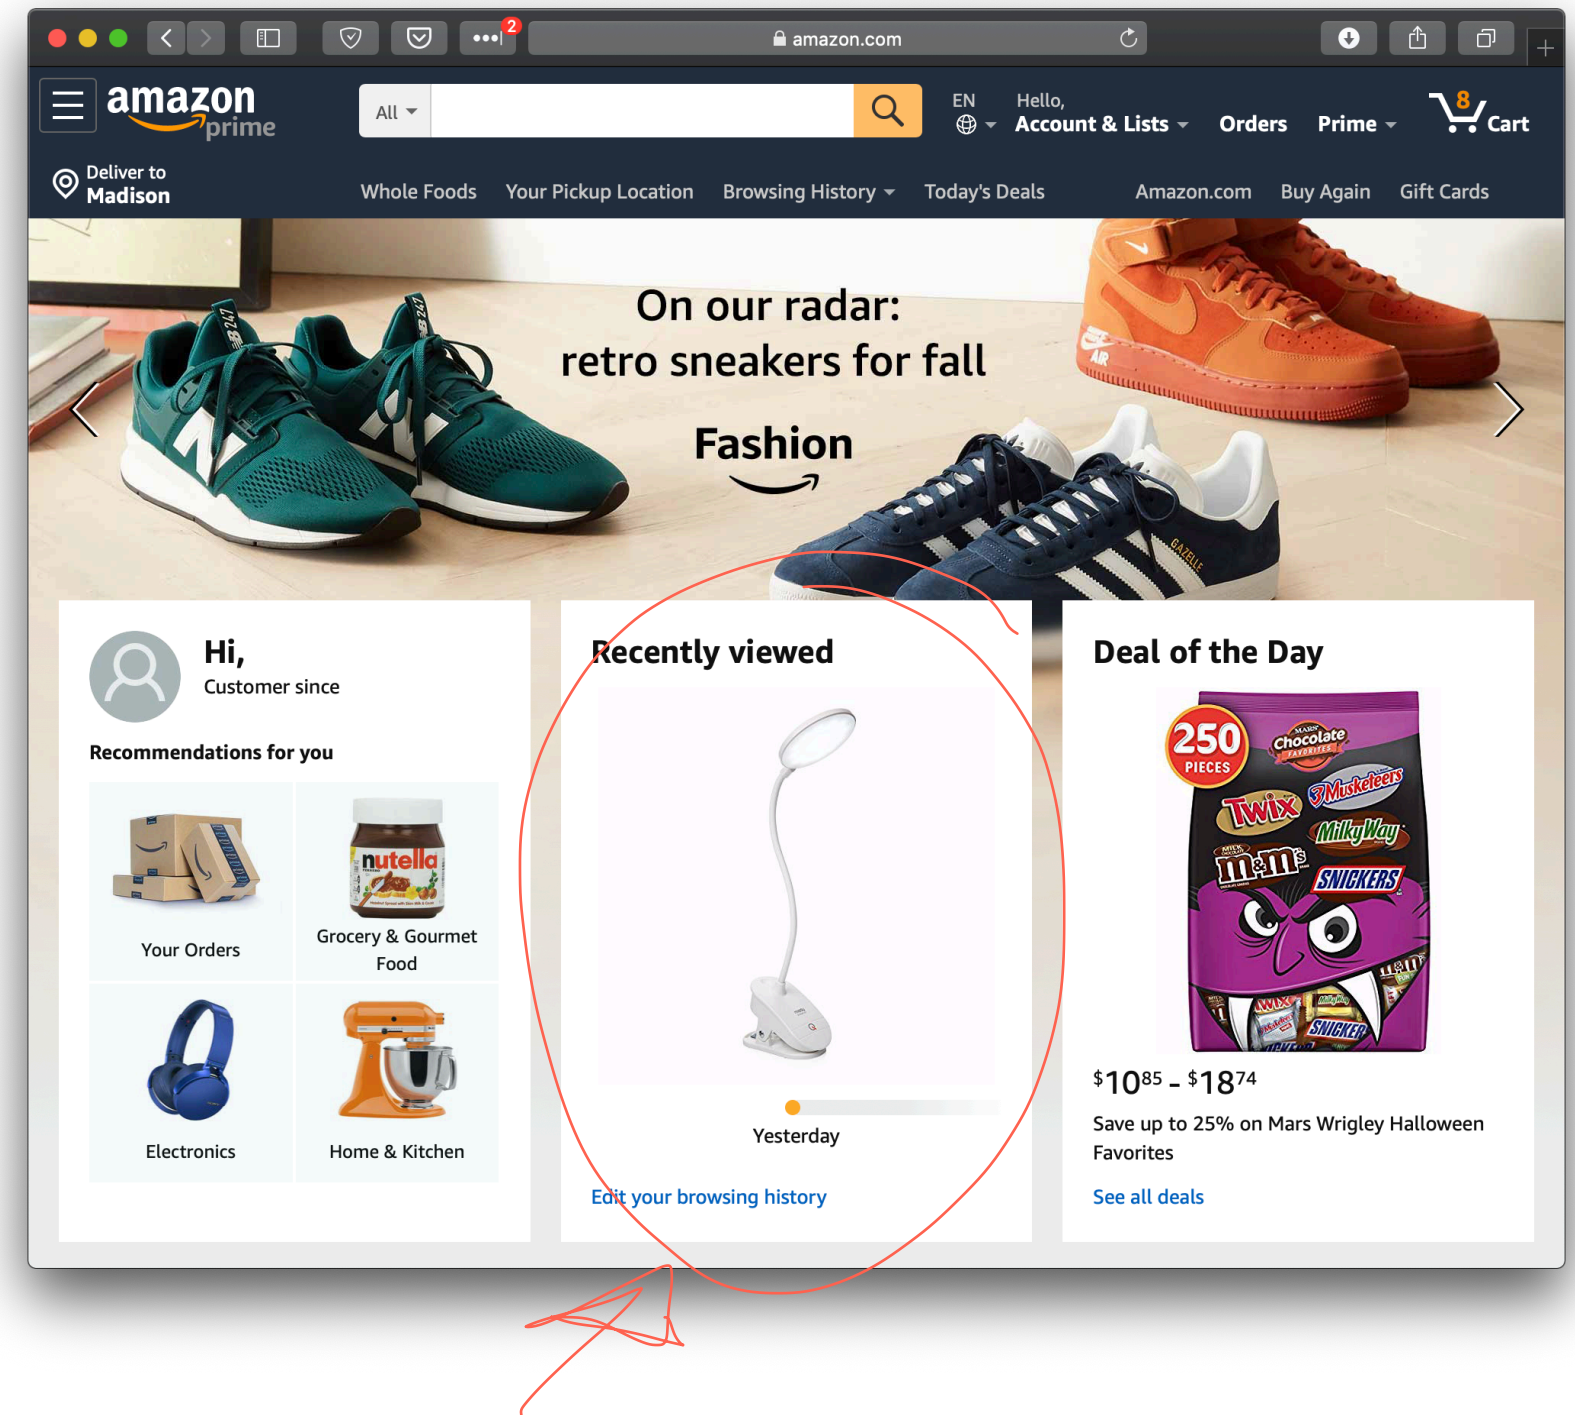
2

amazon.com

amazon prime

All

EN

Hello,
Account & Lists

Orders

Prime

8
Cart

Deliver to
Madison

Whole Foods   Your Pickup Location   Browsing History   Today's Deals   Amazon.com   Buy Again   Gift Cards

On our radar:
retro sneakers for fall

Fashion

Hi,
Customer since

Recommendations for you

Your Orders

Grocery & Gourmet Food

Electronics

Home & Kitchen

Recently viewed

Yesterday

Edit your browsing history

Deal of the Day

250 PIECES

Chocolate FAVORITES

Twix

3 Musketeers

Milky Way

m&m's

SNICKERS

$10$^{85}$ - $18$^{74}$

Save up to 25% on Mars Wrigley Halloween Favorites

See all deals